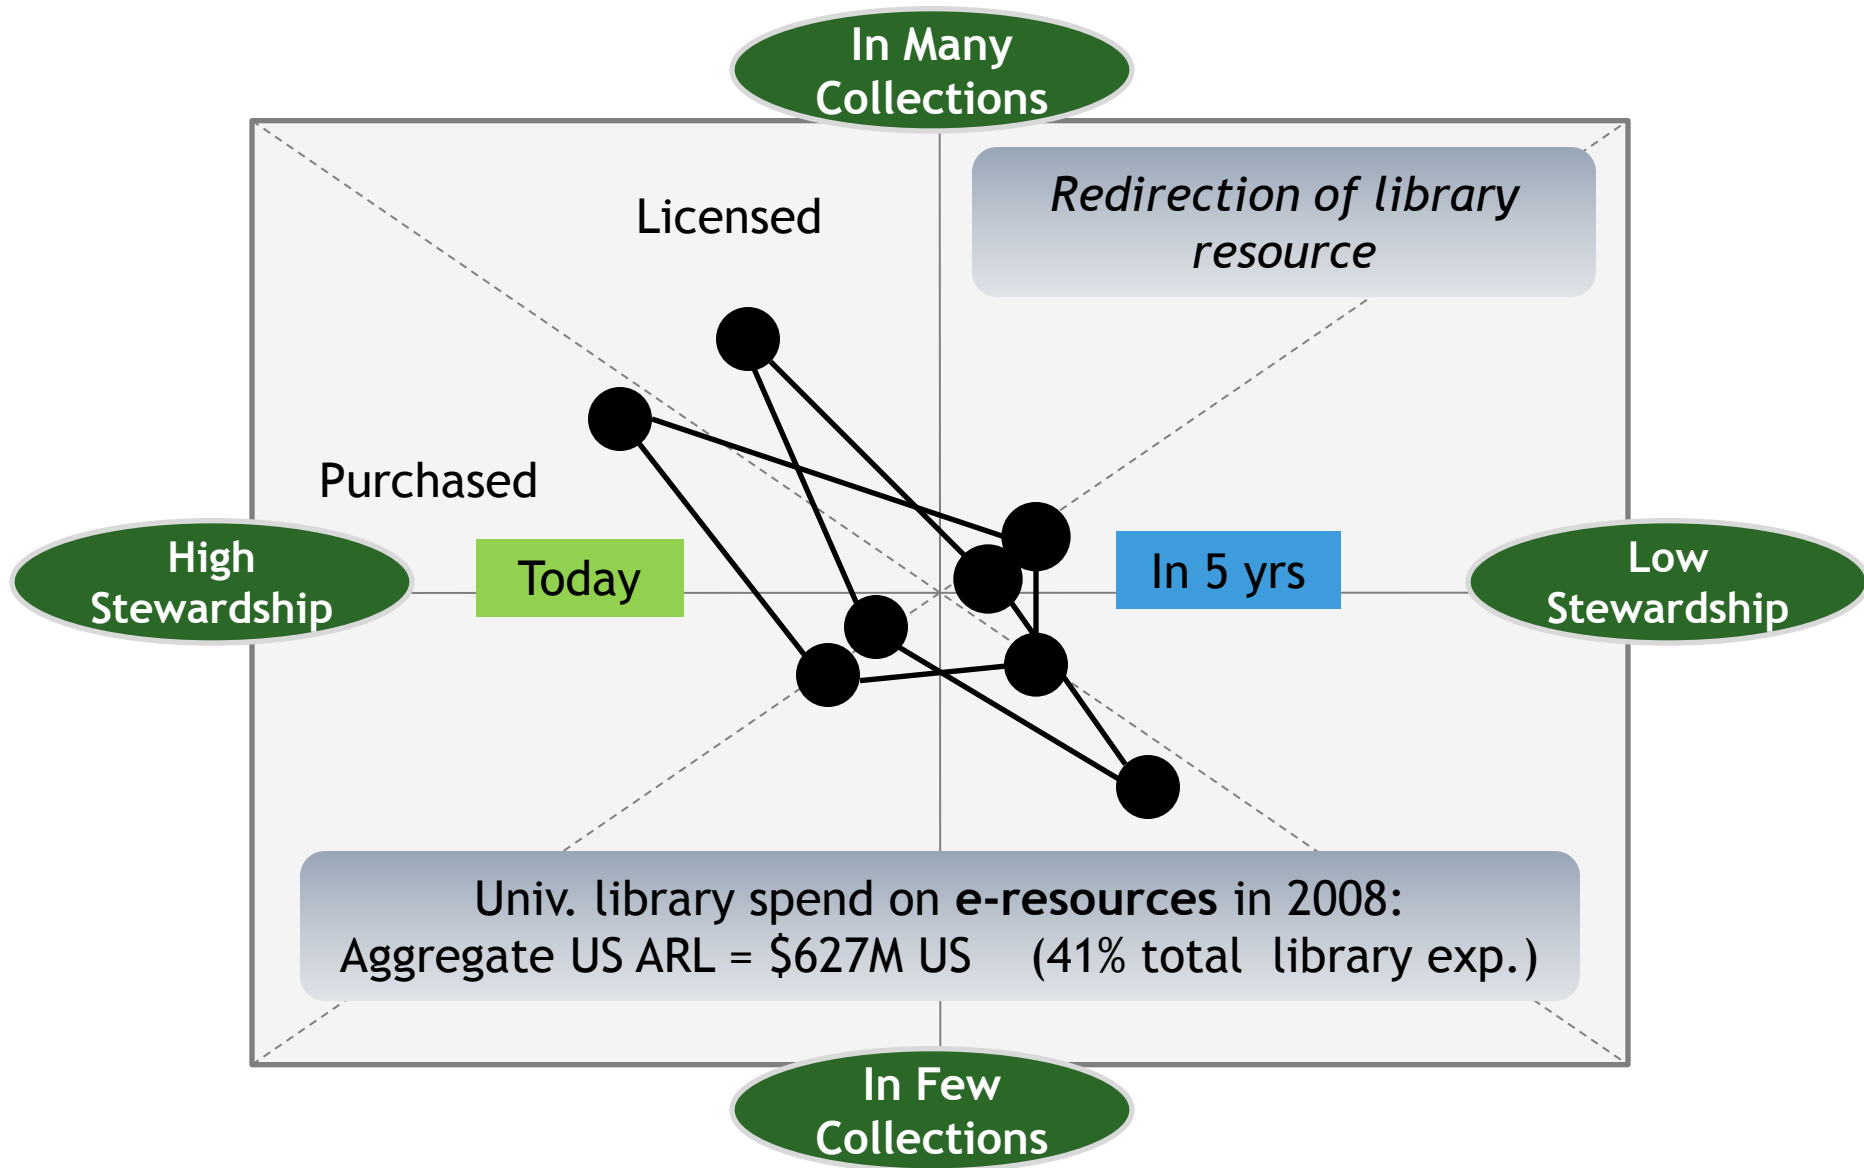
In Many Collections

Licensed

Redirection of library resource

Purchased

High Stewardship

Today

In 5 yrs

Low Stewardship

Univ. library spend on **e-resources** in 2008:
Aggregate US ARL = $627M US (41% total library exp.)

In Few Collections